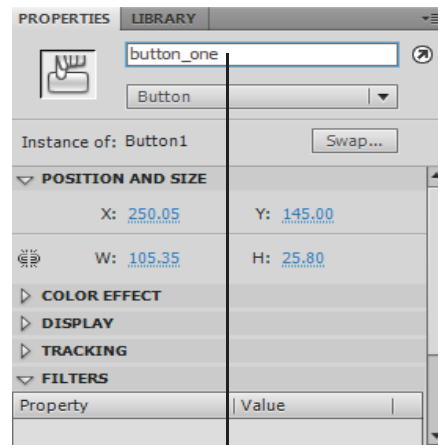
PROPERTIES LIBRARY

button_one

Button

Instance of: Button1

Swap...

POSITION AND SIZE

X: 250.05 Y: 145.00

W: 105.35 H: 25.80

COLOR EFFECT

DISPLAY

TRACKING

FILTERS

| Property | Value |
|---|---|